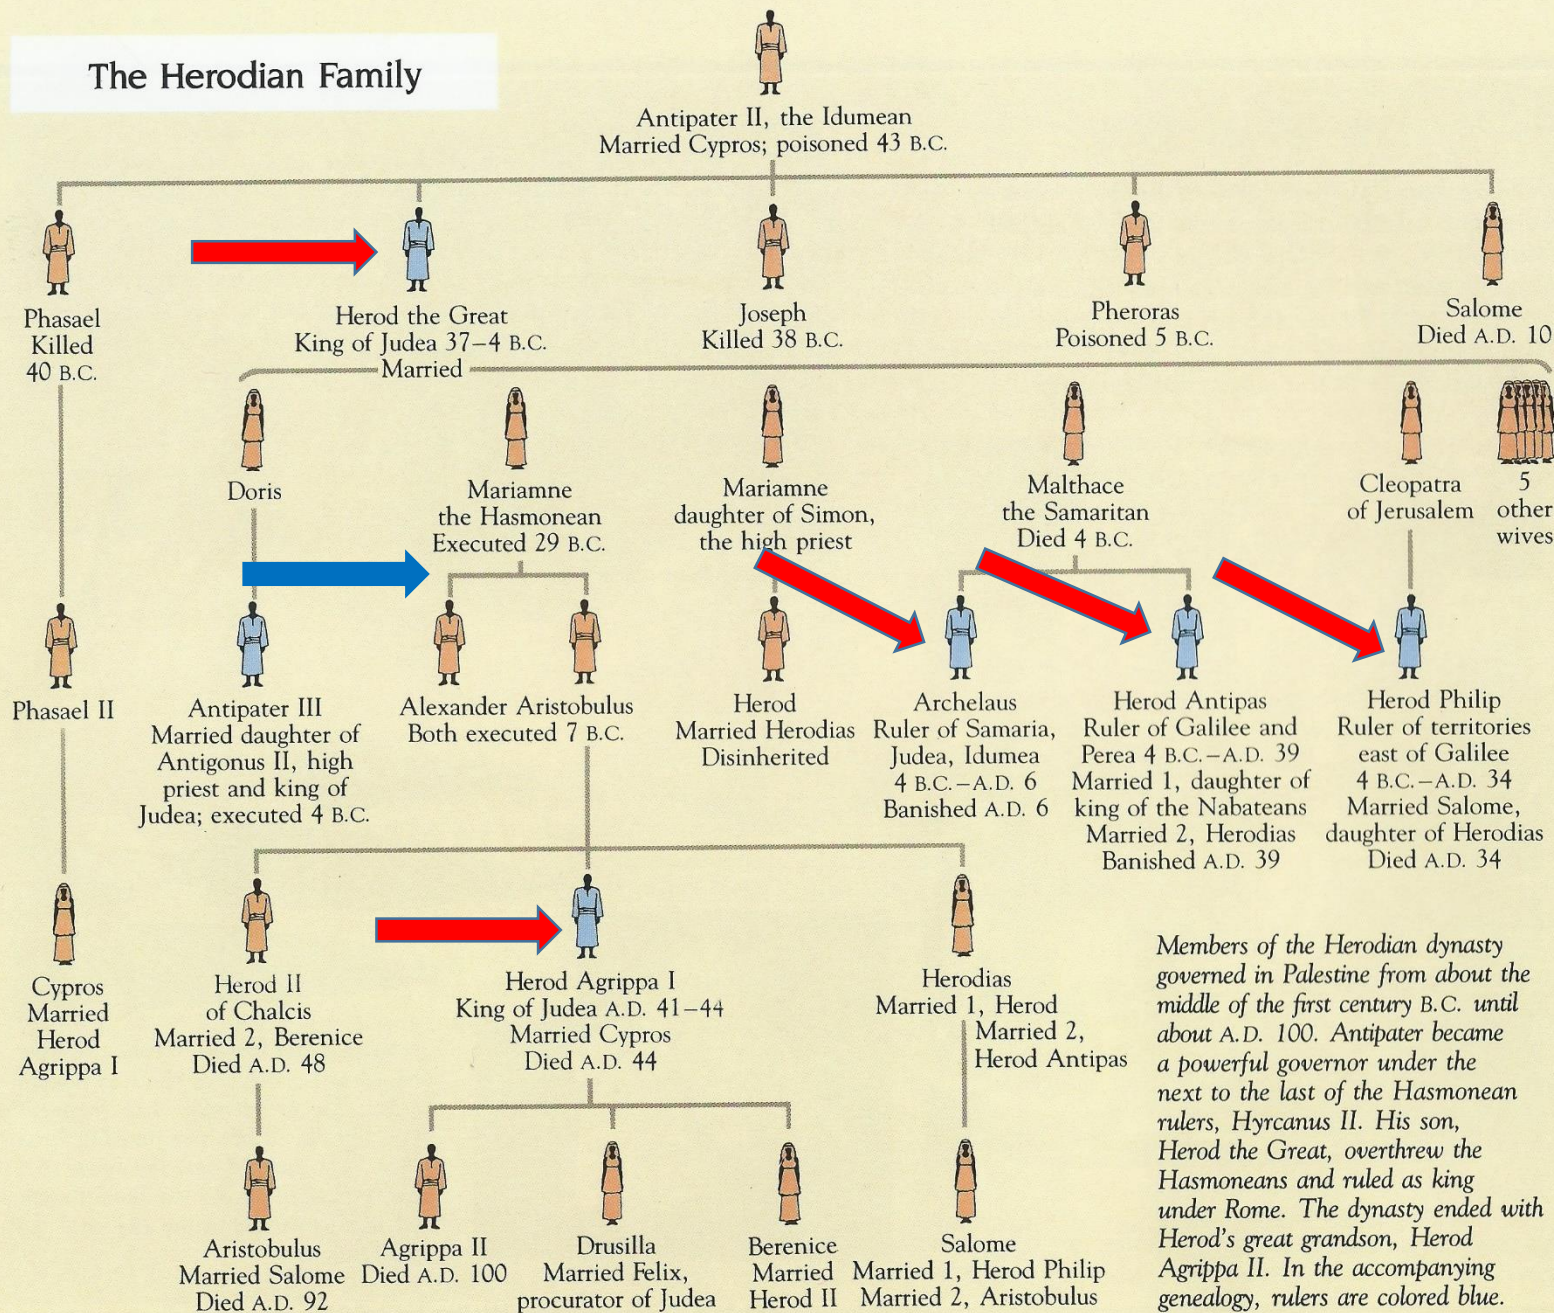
The Herodian Family

Antipater II, the Idumean
Married Cypros; poisoned 43 B.C.

Phasael
Killed
40 B.C.

Herod the Great
King of Judea 37–4 B.C.
Married

Joseph
Killed 38 B.C.

Pheroras
Poisoned 5 B.C.

Salome
Died A.D. 10

Doris

Mariamne
the Hasmonean
Executed 29 B.C.

Mariamne
daughter of Simon,
the high priest

Malthace
the Samaritan
Died 4 B.C.

Cleopatra
of Jerusalem

5
other
wives

Phasael II

Antipater III
Married daughter of
Antigonus II, high
priest and king of
Judea; executed 4 B.C.

Alexander Aristobulus
Both executed 7 B.C.

Herod
Married Herodias
Disinherited

Archelaus
Ruler of Samaria,
Judea, Idumea
4 B.C.–A.D. 6
Banished A.D. 6

Herod Antipas
Ruler of Galilee and
Perea 4 B.C.–A.D. 39
Married 1, daughter of
king of the Nabateans
Married 2, Herodias
Banished A.D. 39

Herod Philip
Ruler of territories
east of Galilee
4 B.C.–A.D. 34
Married Salome,
daughter of Herodias
Died A.D. 34

Cypros
Married
Herod
Agrippa I

Herod II
of Chalcis
Married 2, Berenice
Died A.D. 48

Herod Agrippa I
King of Judea A.D. 41–44
Married Cypros
Died A.D. 44

Herodias
Married 1, Herod
Married 2,
Herod Antipas

Members of the Herodian dynasty governed in Palestine from about the middle of the first century B.C. until about A.D. 100. Antipater became a powerful governor under the next to the last of the Hasmonean rulers, Hyrcanus II. His son, Herod the Great, overthrew the Hasmoneans and ruled as king under Rome. The dynasty ended with Herod's great grandson, Herod Agrippa II. In the accompanying genealogy, rulers are colored blue.

Aristobulus
Married Salome
Died A.D. 92

Agrippa II
Died A.D. 100

Drusilla
Married Felix,
procurator of Judea

Berenice
Married
Herod II

Salome
Married 1, Herod Philip
Married 2, Aristobulus